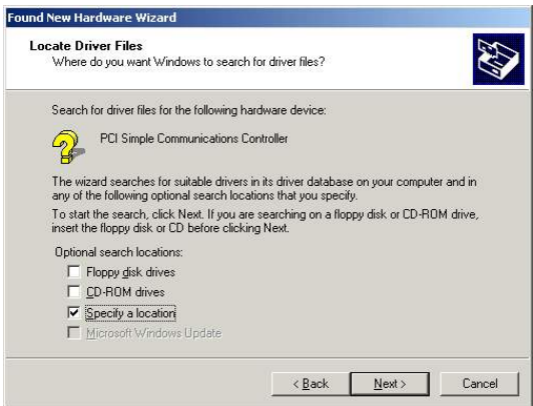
Found New Hardware Wizard

Locate Driver Files
Where do you want Windows to search for driver files?

Search for driver files for the following hardware device:

PCI Simple Communications Controller

The wizard searches for suitable drivers in its driver database on your computer and in any of the following optional search locations that you specify.

To start the search, click Next. If you are searching on a floppy disk or CD-ROM drive, insert the floppy disk or CD before clicking Next.

Optional search locations:
Floppy disk drives
CD-ROM drives
Specify a location
Microsoft Windows Update

< Back
Next >
Cancel